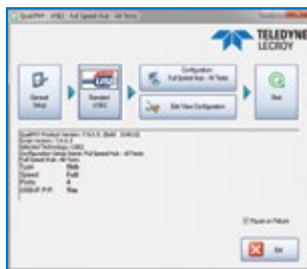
QualiPHY - USB2 - Full Speed Hub - All Tests

TELEDYNE LECROY

General Setup

Standard USB2

Configuration Full Speed Hub - All Tests

Edit View Configuration

Start

QualiPHY Product Version: 7.6.0.0 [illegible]
Script Version: 7.6.0.0
Selected Technology: USB2
Configuration Using: Name: Full Speed Hub - All Tests
Full Speed Hub - All Tests
Type: Hub
Speed: Full
Ports: 4
USB-IF PVP: Yes

Pause on Failure

Exit